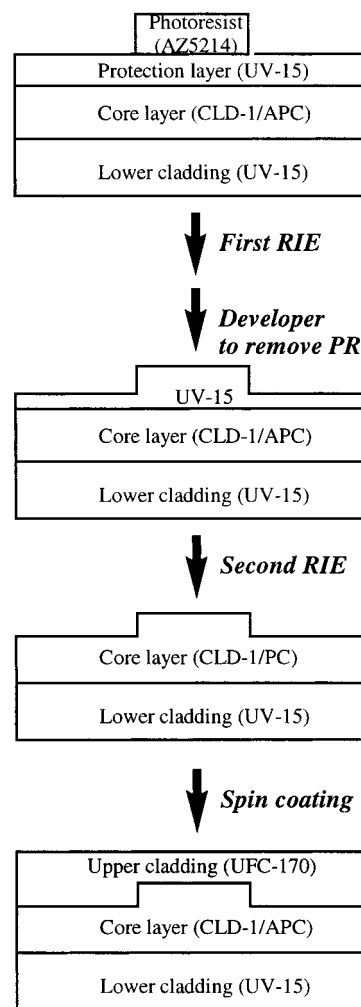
Photoresist (AZ5214)

Protection layer (UV-15)

Core layer (CLD-1/APC)

Lower cladding (UV-15)

First RIE

Developer to remove PR

UV-15

Core layer (CLD-1/APC)

Lower cladding (UV-15)

Second RIE

Core layer (CLD-1/PC)

Lower cladding (UV-15)

Spin coating

Upper cladding (UFC-170)

Core layer (CLD-1/APC)

Lower cladding (UV-15)